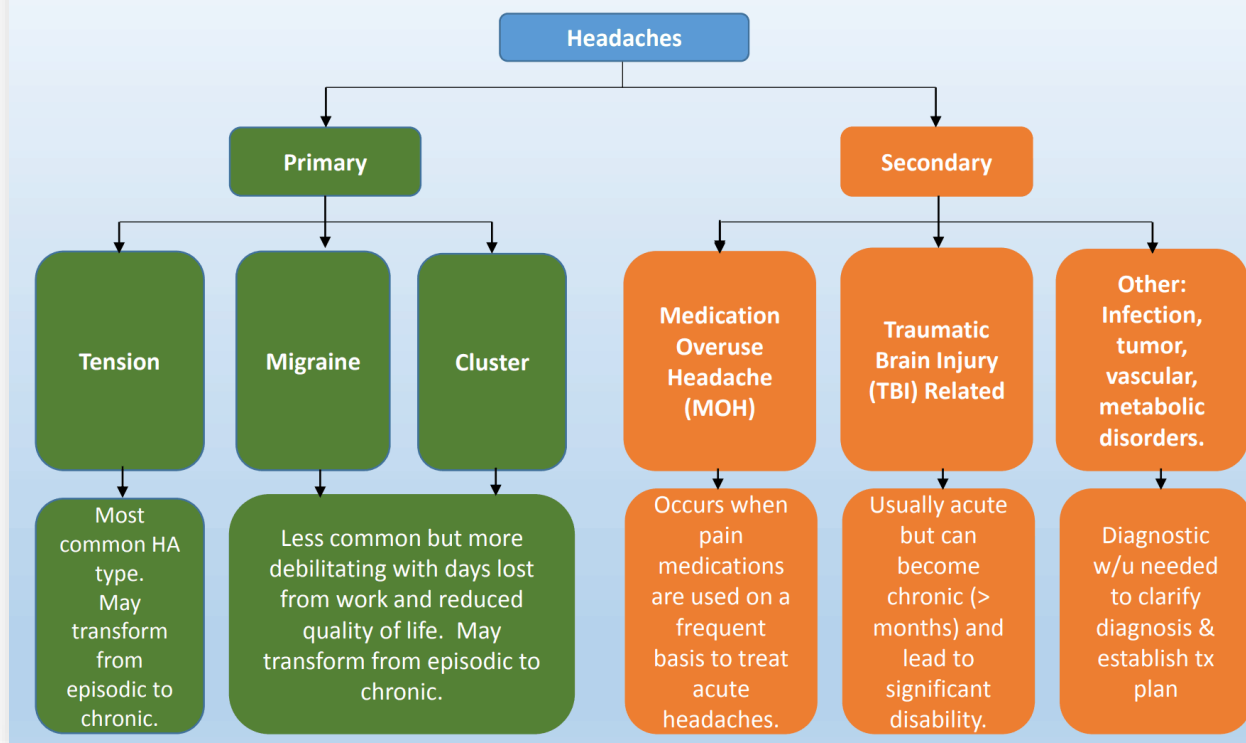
Headaches

Primary

Secondary

Tension

Migraine

Cluster

Medication Overuse Headache (MOH)

Traumatic Brain Injury (TBI) Related

Other: Infection, tumor, vascular, metabolic disorders.

Most common HA type. May transform from episodic to chronic.

Less common but more debilitating with days lost from work and reduced quality of life. May transform from episodic to chronic.

Occurs when pain medications are used on a frequent basis to treat acute headaches.

Usually acute but can become chronic (> months) and lead to significant disability.

Diagnostic w/u needed to clarify diagnosis & establish tx plan